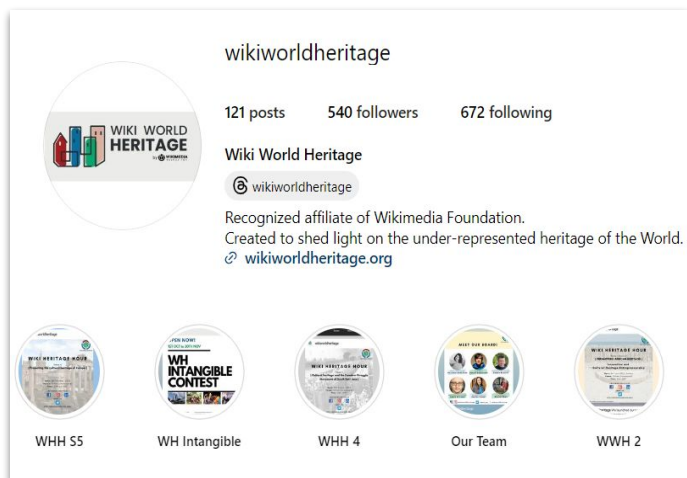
wikiworldheritage

121 posts 540 followers 672 following

Wiki World Heritage

wikiworldheritage

Recognized affiliate of Wikimedia Foundation.
Created to shed light on the under-represented heritage of the World.
wikiworldheritage.org

WIKI WORLD HERITAGE by WIKIMEDIA

WIKI HERITAGE HOUR

WH INTANGIBLE CONTEST

WIKI HERITAGE HOUR

MEET OUR BOARD!

WIKI HERITAGE HOUR

WHH S5 WH Intangible WHH 4 Our Team WWH 2